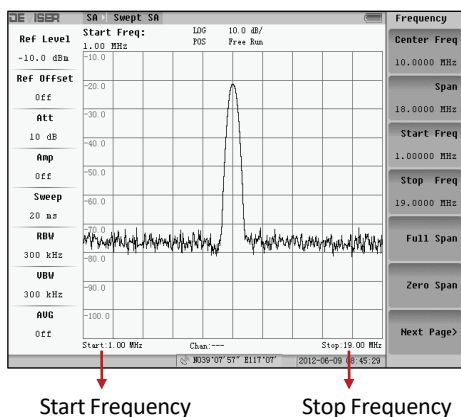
DEVISER SA Swept SA

Start Freq:
1.00 MHz

LOG 10.0 dB/
POS Free Run

Frequency

Ref Level
-10.0 dBm

Ref Offset
Off

Att
10 dB

Amp
Off

Sweep
20 ms

RBW
300 kHz

VBW
300 kHz

AVG
Off

-10.0
-20.0
-30.0
-40.0
-50.0
-60.0
-70.0
-80.0
-90.0
-100.0

Center Freq
10.0000 MHz

Span
18.0000 MHz

Start Freq
1.00000 MHz

Stop Freq
19.0000 MHz

Full Span

Zero Span

Next Page>

Start:1.00 MHz Chan:--- Stop:19.00 MHz

N039°07'57" E117°07' 2012-06-09 08:45:29

Start Frequency

Stop Frequency